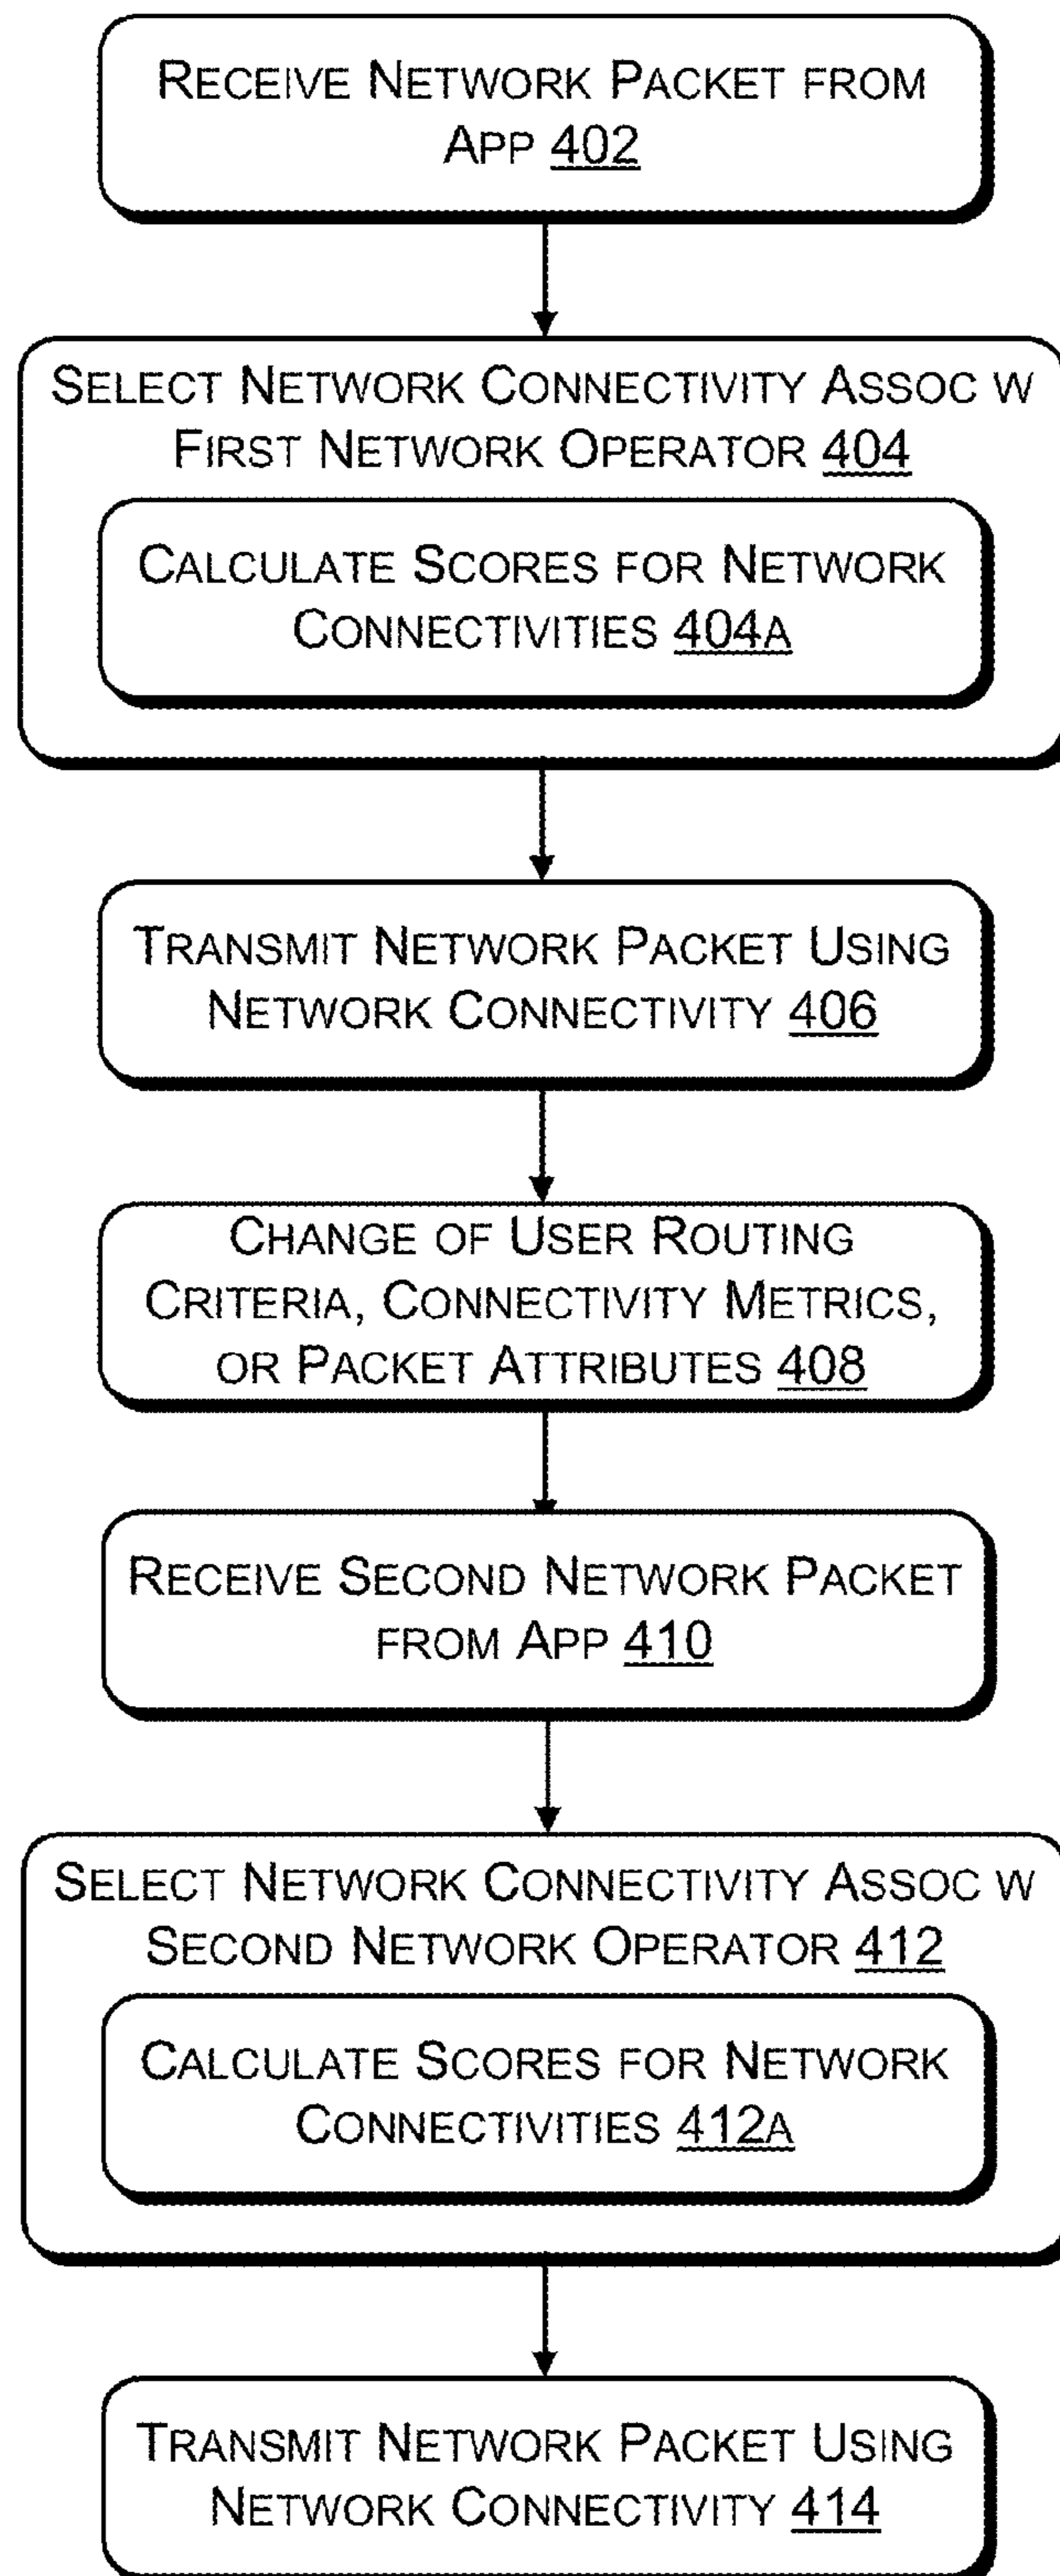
Receive Network Packet from App 402

Select Network Connectivity Assoc w First Network Operator 404

Calculate Scores for Network Connectivities 404a

Transmit Network Packet Using Network Connectivity 406

Change of User Routing Criteria, Connectivity Metrics, or Packet Attributes 408

Receive Second Network Packet from App 410

Select Network Connectivity Assoc w Second Network Operator 412

Calculate Scores for Network Connectivities 412a

Transmit Network Packet Using Network Connectivity 414